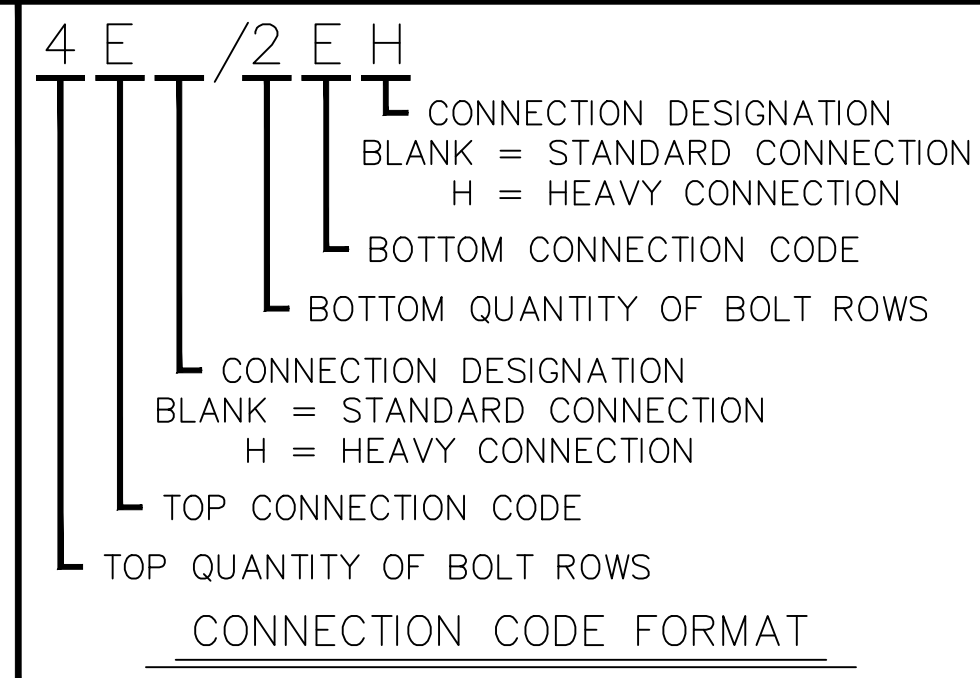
4 E /2 E H

CONNECTION DESIGNATION
BLANK = STANDARD CONNECTION
H = HEAVY CONNECTION

BOTTOM CONNECTION CODE

BOTTOM QUANTITY OF BOLT ROWS

CONNECTION DESIGNATION
BLANK = STANDARD CONNECTION
H = HEAVY CONNECTION

TOP CONNECTION CODE

TOP QUANTITY OF BOLT ROWS

CONNECTION CODE FORMAT